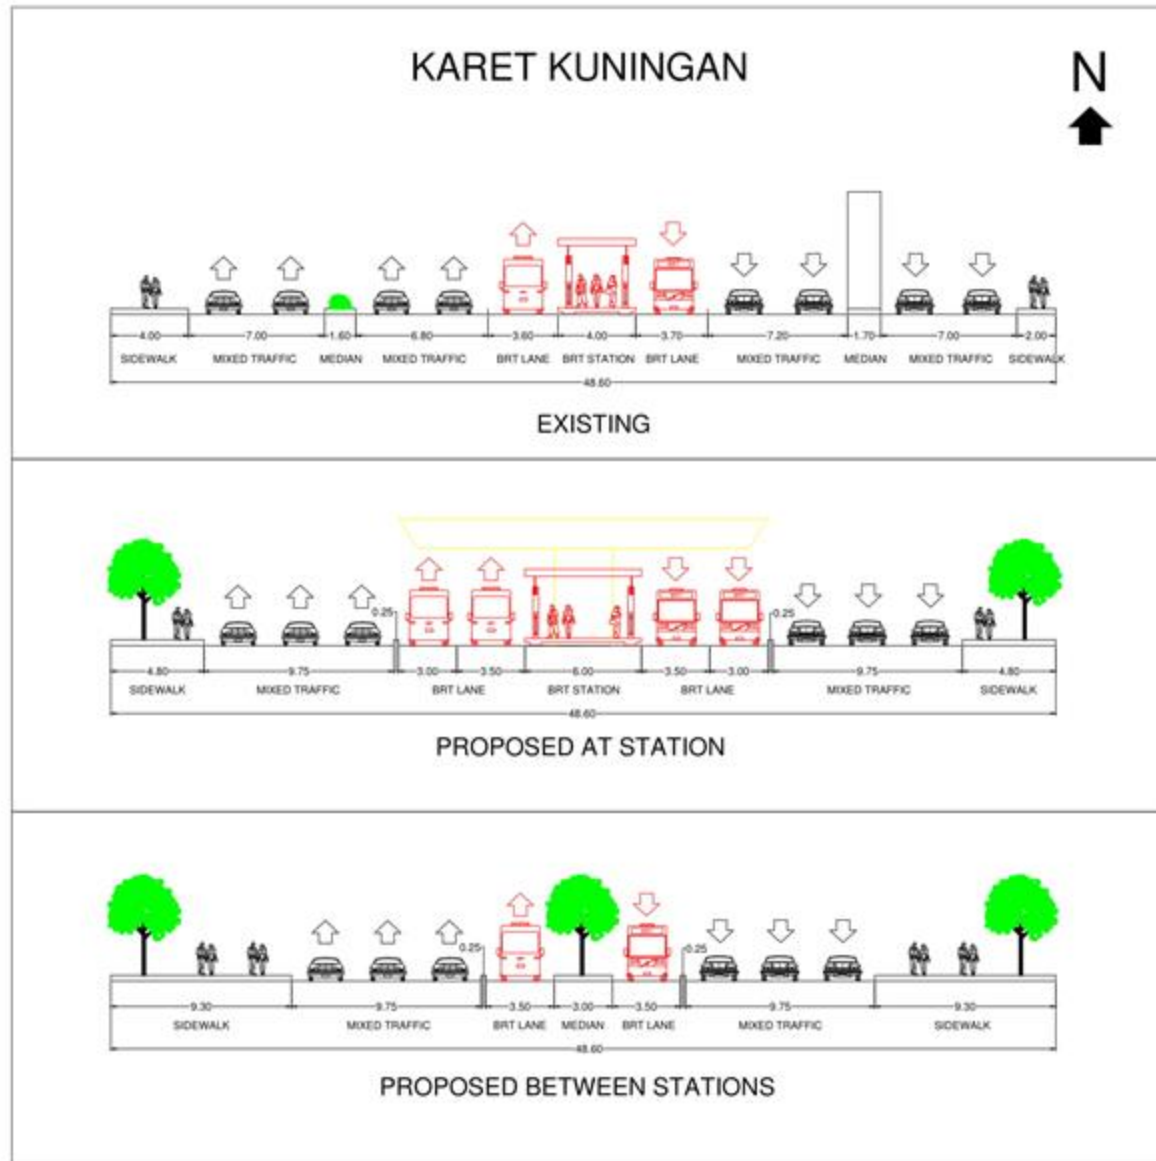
KARET KUNINGAN

N

4.00 7.00 1.60 6.80 3.60 4.00 3.70 7.20 1.70 7.00 2.00

SIDEWALK MIXED TRAFFIC MEDIAN MIXED TRAFFIC BRT LANE BRT STATION BRT LANE MIXED TRAFFIC MEDIAN MIXED TRAFFIC SIDEWALK

48.60

EXISTING

0.25 0.25

4.80 9.75 3.00 3.50 6.00 3.50 3.00 9.75 4.80

SIDEWALK MIXED TRAFFIC BRT LANE BRT STATION BRT LANE MIXED TRAFFIC SIDEWALK

48.60

PROPOSED AT STATION

0.25 0.25

9.30 9.75 3.50 3.00 3.50 9.75 9.30

SIDEWALK MIXED TRAFFIC BRT LANE MEDIAN BRT LANE MIXED TRAFFIC SIDEWALK

48.60

PROPOSED BETWEEN STATIONS